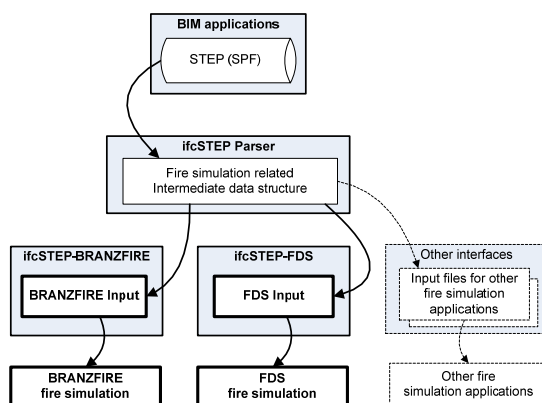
BIM applications

STEP (SPF)

ifcSTEP Parser

Fire simulation related Intermediate data structure

ifcSTEP-BRANZFIRE

BRANZFIRE Input

ifcSTEP-FDS

FDS Input

Other interfaces

Input files for other fire simulation applications

BRANZFIRE fire simulation

FDS fire simulation

Other fire simulation applications